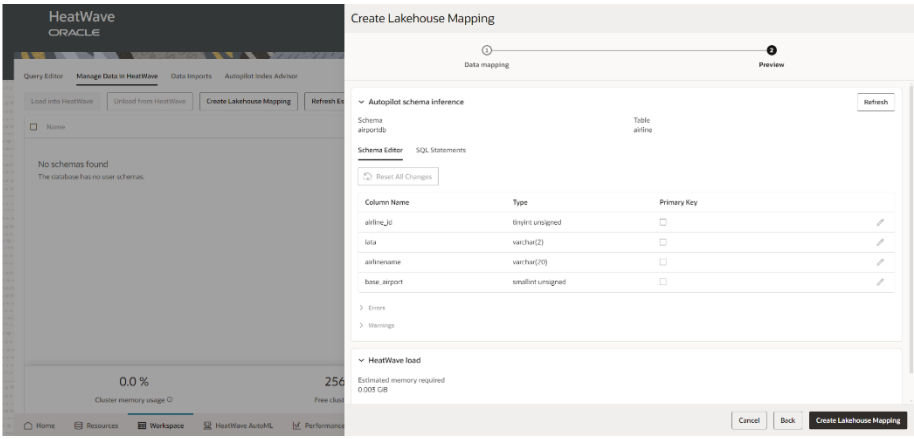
HeatWave
ORACLE

Query Editor  Manage Data in HeatWave  Data Imports  Autopilot Index Advisor

Load into HeatWave  Unload from HeatWave  Create Lakehouse Mapping  Refresh Es

Name

No schemas found
The database has no user schemas.

0.0 %
Cluster memory usage

256
Free clust

Home  Resources  Workspace  HeatWave AutoML  Performance

Create Lakehouse Mapping

1 Data mapping
2 Preview

Autopilot schema inference
Refresh

Schema
airportdb

Table
airline

Schema Editor  SQL Statements

Reset All Changes

| Column Name | Type | Primary Key |
|---|---|---|
| airline_id | tinyint unsigned | |
| iata | varchar(2) | |
| airlinename | varchar(70) | |
| base_airport | smallint unsigned | |

Errors
Warnings

HeatWave load

Estimated memory required
0.003 GB

Cancel  Back  Create Lakehouse Mapping